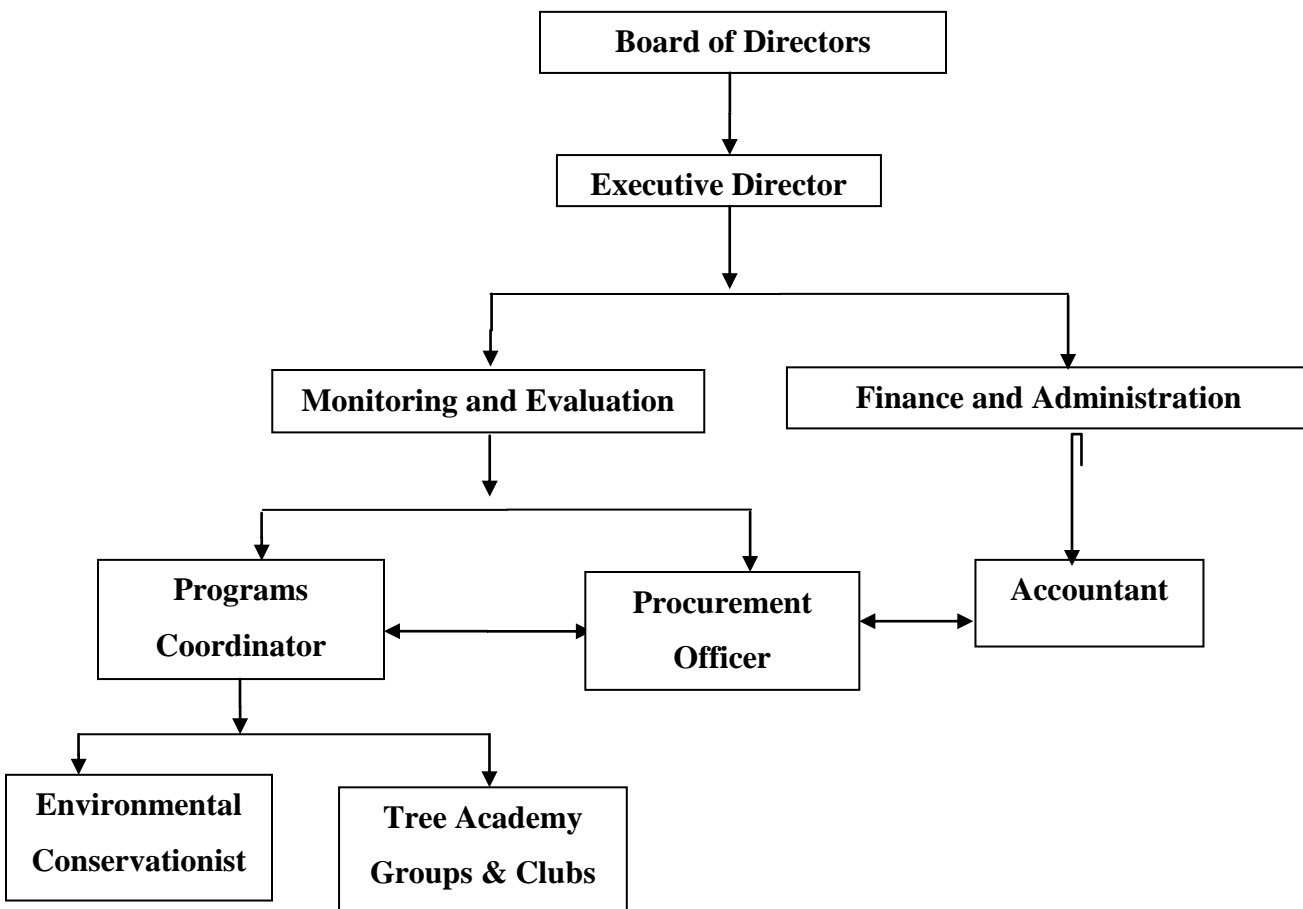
Board of Directors

Executive Director

Monitoring and Evaluation

Finance and Administration

Programs Coordinator

Procurement Officer

Accountant

Environmental Conservationist

Tree Academy Groups & Clubs